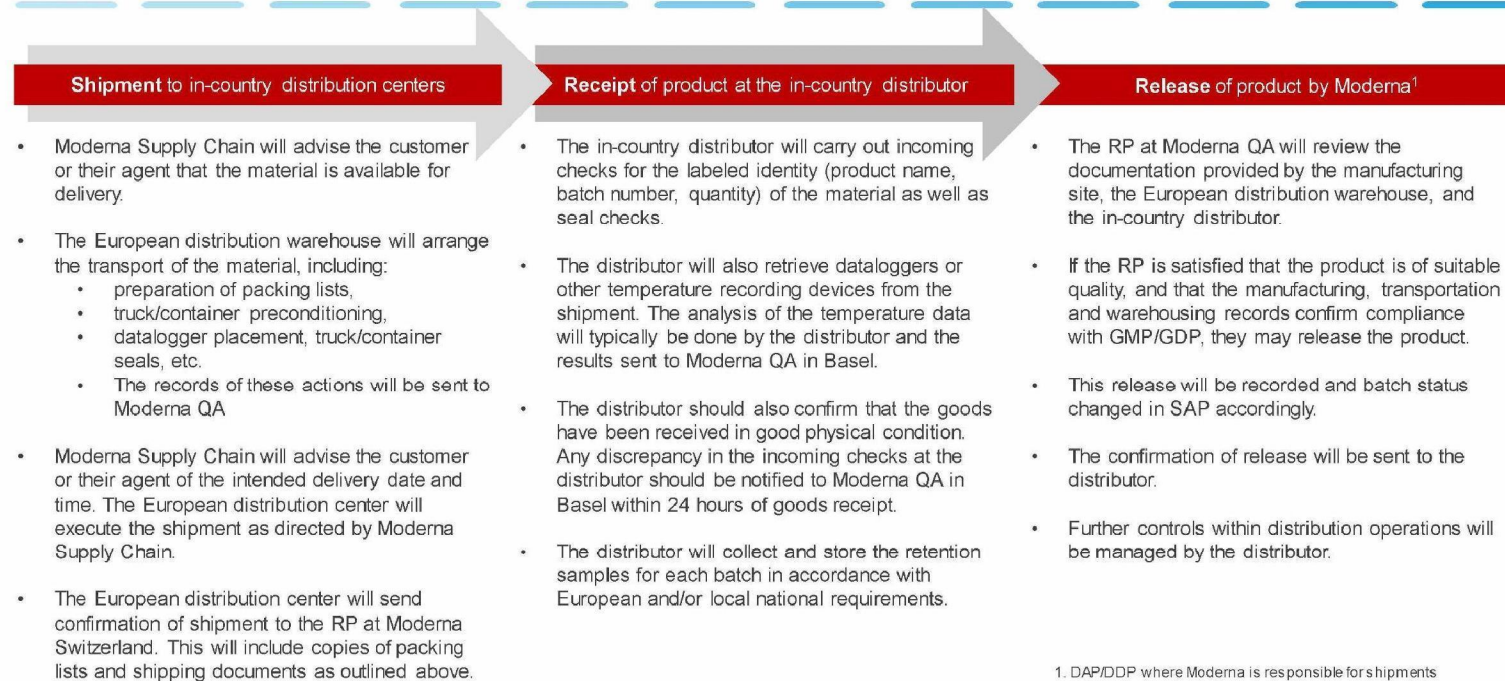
**Shipment** to in-country distribution centers

- Moderna Supply Chain will advise the customer or their agent that the material is available for delivery.
- The European distribution warehouse will arrange the transport of the material, including:
  - preparation of packing lists,
  - truck/container preconditioning,
  - datalogger placement, truck/container seals, etc.
  - The records of these actions will be sent to Moderna QA
- Moderna Supply Chain will advise the customer or their agent of the intended delivery date and time. The European distribution center will execute the shipment as directed by Moderna Supply Chain.
- The European distribution center will send confirmation of shipment to the RP at Moderna Switzerland. This will include copies of packing lists and shipping documents as outlined above.

**Receipt** of product at the in-country distributor

- The in-country distributor will carry out incoming checks for the labeled identity (product name, batch number, quantity) of the material as well as seal checks.
- The distributor will also retrieve dataloggers or other temperature recording devices from the shipment. The analysis of the temperature data will typically be done by the distributor and the results sent to Moderna QA in Basel.
- The distributor should also confirm that the goods have been received in good physical condition. Any discrepancy in the incoming checks at the distributor should be notified to Moderna QA in Basel within 24 hours of goods receipt.
- The distributor will collect and store the retention samples for each batch in accordance with European and/or local national requirements.

**Release** of product by Moderna$^1$

- The RP at Moderna QA will review the documentation provided by the manufacturing site, the European distribution warehouse, and the in-country distributor.
- If the RP is satisfied that the product is of suitable quality, and that the manufacturing, transportation and warehousing records confirm compliance with GMP/GDP, they may release the product.
- This release will be recorded and batch status changed in SAP accordingly.
- The confirmation of release will be sent to the distributor.
- Further controls within distribution operations will be managed by the distributor.

1. DAP/DDP where Moderna is responsible for shipments